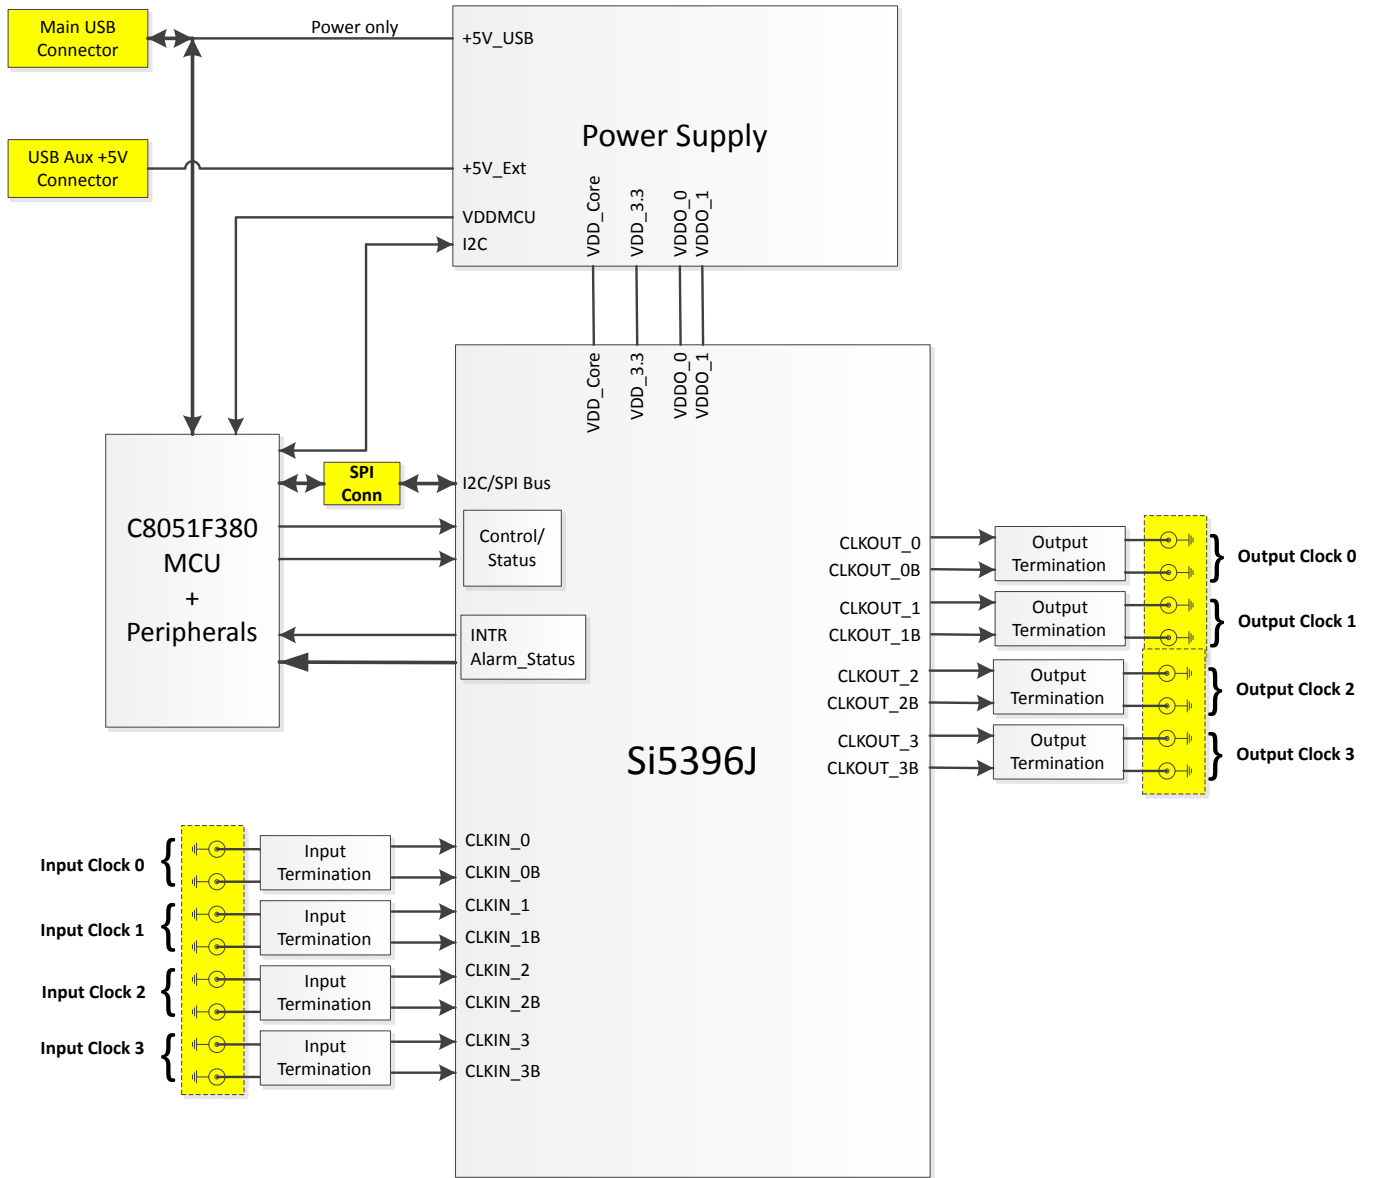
Main USB Connector

Power only

+5V_USB

Power Supply

USB Aux +5V Connector

+5V_Ext

VDDMCU

I2C

VDD_Core

VDD_3.3

VDDO_0

VDDO_1

VDD_Core

VDD_3.3

VDDO_0

VDDO_1

C8051F380 MCU + Peripherals

SPI Conn

I2C/SPI Bus

Control/ Status

INTR Alarm_Status

Si5396J

CLKOUT_0

CLKOUT_0B

Output Termination

Output Clock 0

CLKOUT_1

CLKOUT_1B

Output Termination

Output Clock 1

CLKOUT_2

CLKOUT_2B

Output Termination

Output Clock 2

CLKOUT_3

CLKOUT_3B

Output Termination

Output Clock 3

Input Clock 0

Input Termination

CLKIN_0

CLKIN_0B

Input Clock 1

Input Termination

CLKIN_1

CLKIN_1B

Input Clock 2

Input Termination

CLKIN_2

CLKIN_2B

Input Clock 3

Input Termination

CLKIN_3

CLKIN_3B